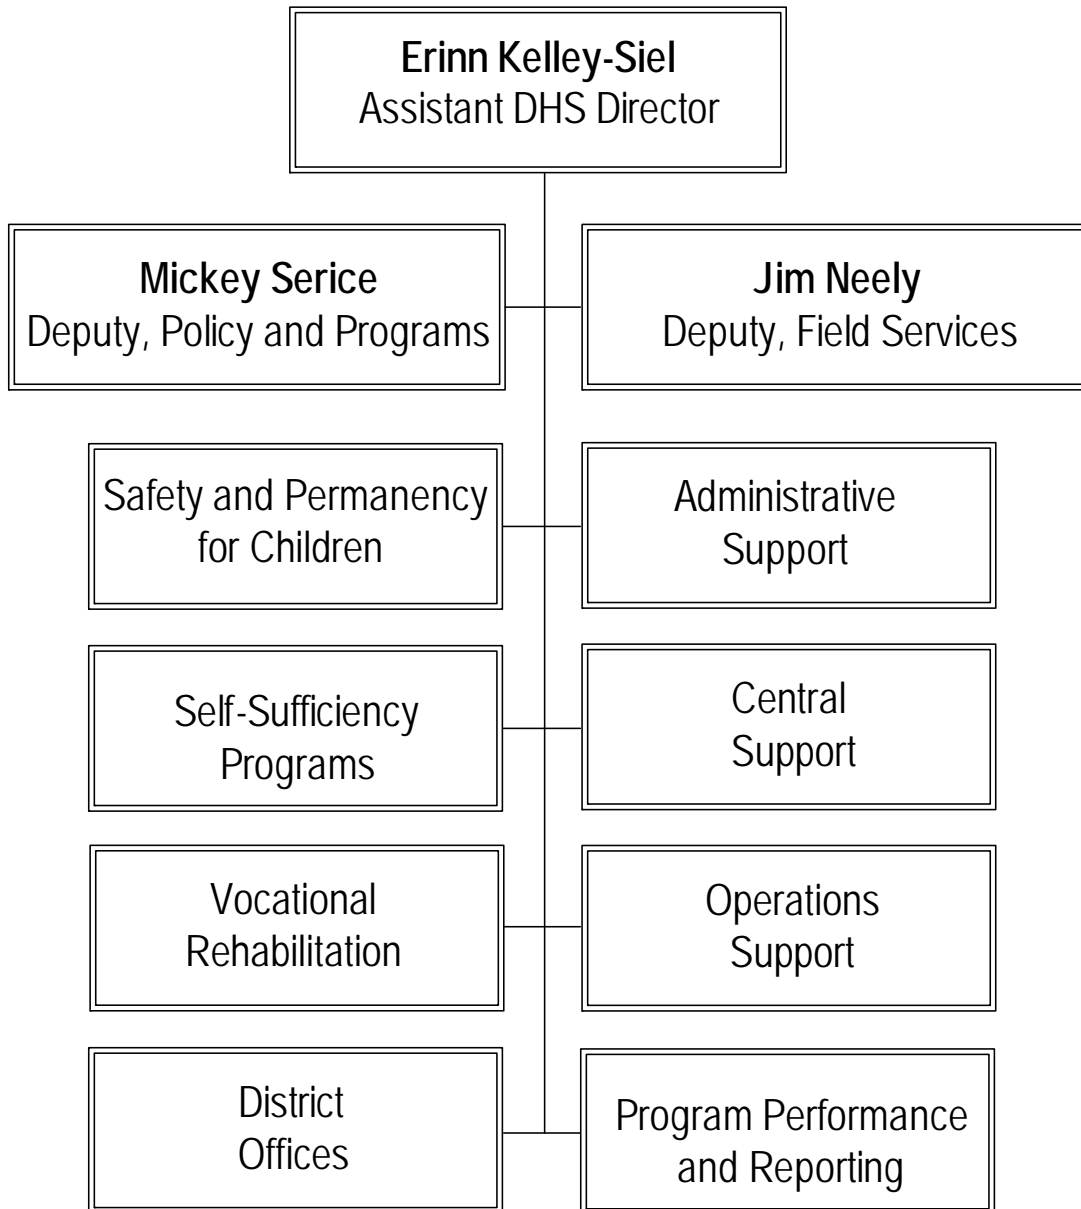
**Erinn Kelley-Siel**
Assistant DHS Director

**Mickey Serice**
Deputy, Policy and Programs

**Jim Neely**
Deputy, Field Services

Safety and Permanency for Children

Administrative Support

Self-Sufficiency Programs

Central Support

Vocational Rehabilitation

Operations Support

District Offices

Program Performance and Reporting